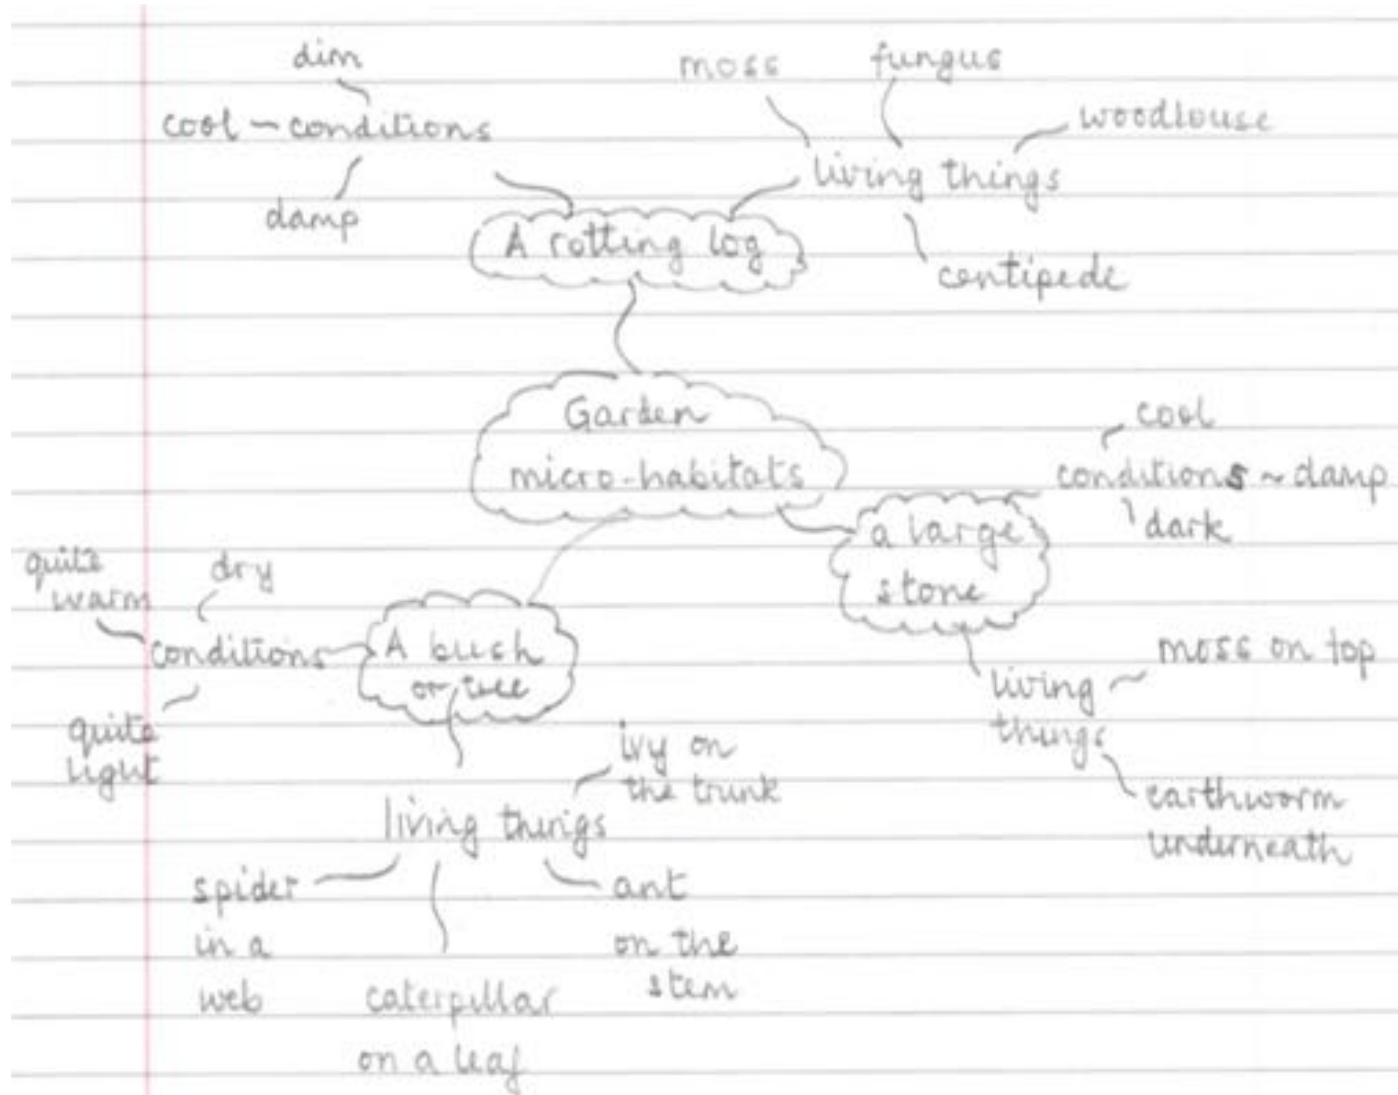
dim
cool — conditions
damp

moss fungus
woodlouse
living things
centipede

A rotting log

Garden micro-habitats

cool
conditions ~ damp
dark

a large stone

moss on top
living things
earthworm underneath

quite warm
dry
conditions
quite light

A bush or tree

ivy on the trunk
living things
spider in a web
caterpillar on a leaf
ant on the stem